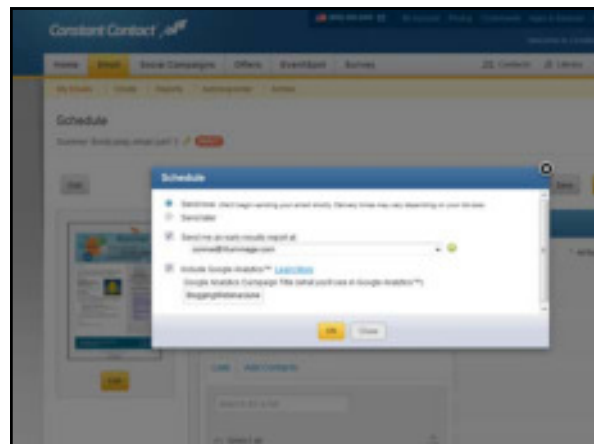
Constant Contact

Home Email Social Campaigns Offers EventSpot Survey

Schedule

Schedule

Send now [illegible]

Send later

Send me an early results report at:

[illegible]

Include Google Analytics™ Learn More

Google Analytics Campaign Title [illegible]

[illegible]

OK Close

Edit